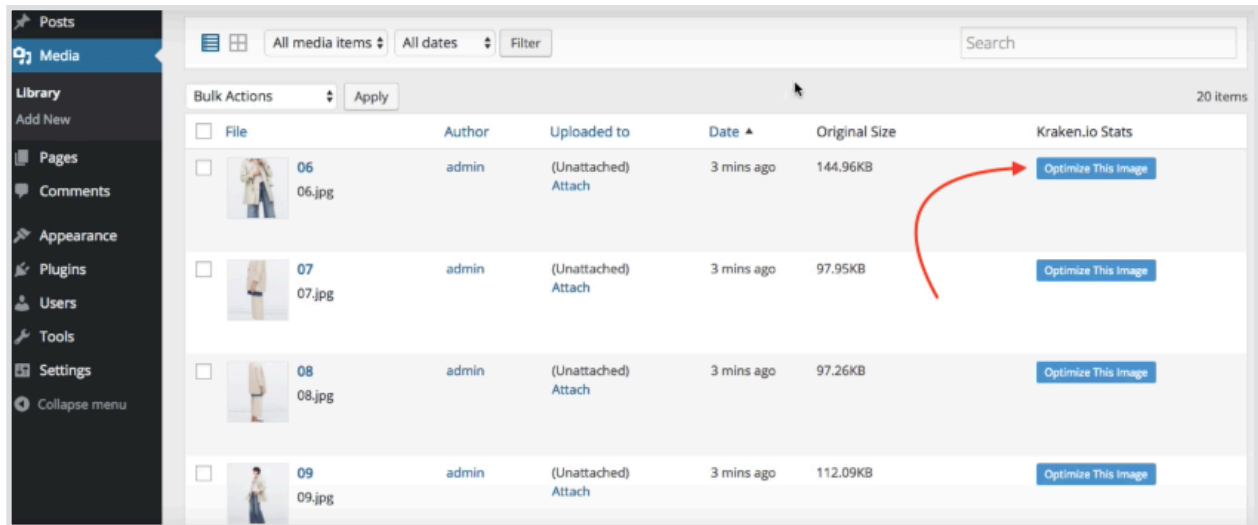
Posts
Media
Library
Add New
Pages
Comments
Appearance
Plugins
Users
Tools
Settings
Collapse menu

All media items
All dates
Filter
Search

Bulk Actions
Apply
20 items

| File | Author | Uploaded to | Date ▲ | Original Size | Kraken.io Stats |
|---|---|---|---|---|---|
| 06 06.jpg | admin | (Unattached) Attach | 3 mins ago | 144.96KB | Optimize This Image |
| 07 07.jpg | admin | (Unattached) Attach | 3 mins ago | 97.95KB | Optimize This Image |
| 08 08.jpg | admin | (Unattached) Attach | 3 mins ago | 97.26KB | Optimize This Image |
| 09 09.jpg | admin | (Unattached) Attach | 3 mins ago | 112.09KB | Optimize This Image |